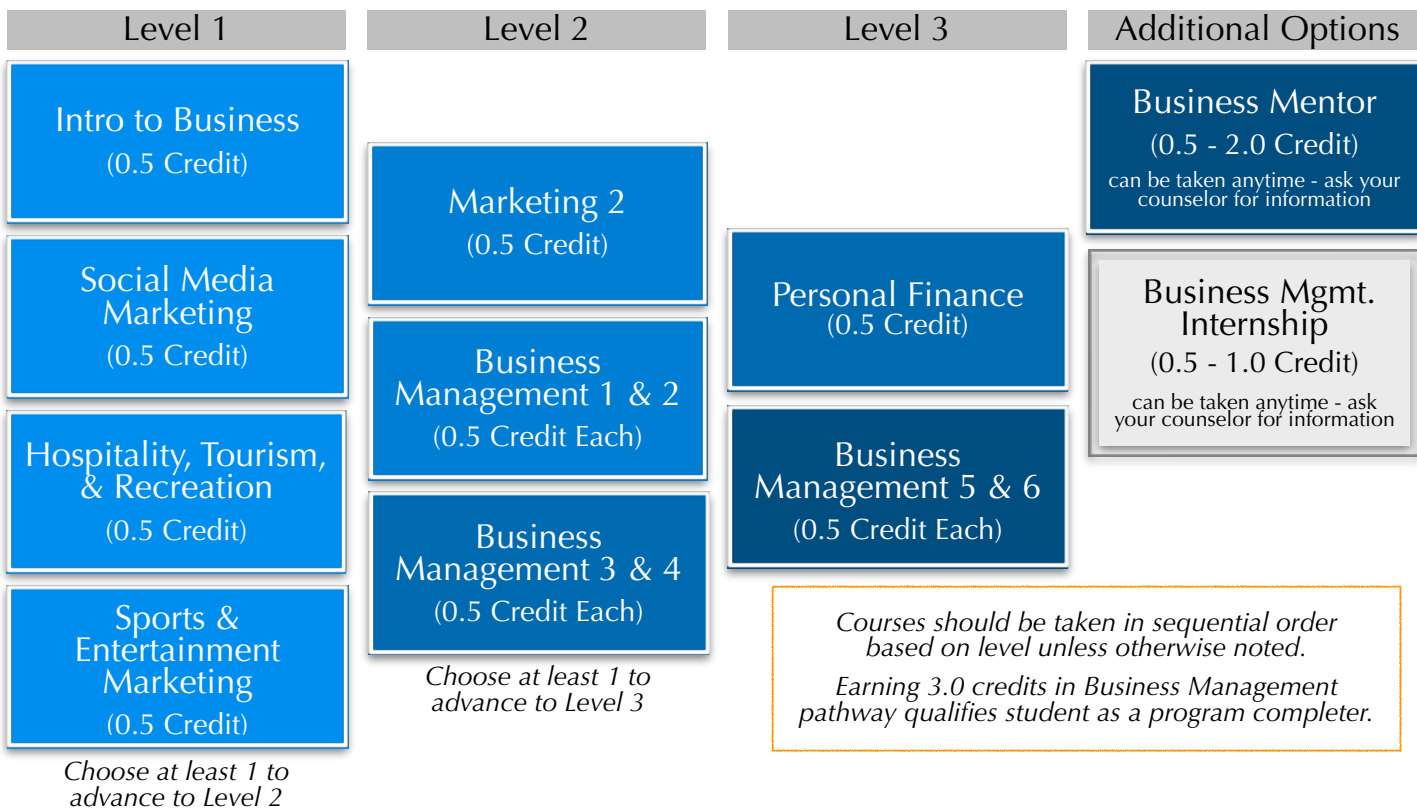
Level 1

Intro to Business
(0.5 Credit)

Social Media Marketing
(0.5 Credit)

Hospitality, Tourism, & Recreation
(0.5 Credit)

Sports & Entertainment Marketing
(0.5 Credit)

Choose at least 1 to advance to Level 2

Level 2

Marketing 2
(0.5 Credit)

Business Management 1 & 2
(0.5 Credit Each)

Business Management 3 & 4
(0.5 Credit Each)

Choose at least 1 to advance to Level 3

Level 3

Personal Finance
(0.5 Credit)

Business Management 5 & 6
(0.5 Credit Each)

Additional Options

Business Mentor
(0.5 - 2.0 Credit)
can be taken anytime - ask your counselor for information

Business Mgmt. Internship
(0.5 - 1.0 Credit)
can be taken anytime - ask your counselor for information

Courses should be taken in sequential order based on level unless otherwise noted.

Earning 3.0 credits in Business Management pathway qualifies student as a program completer.